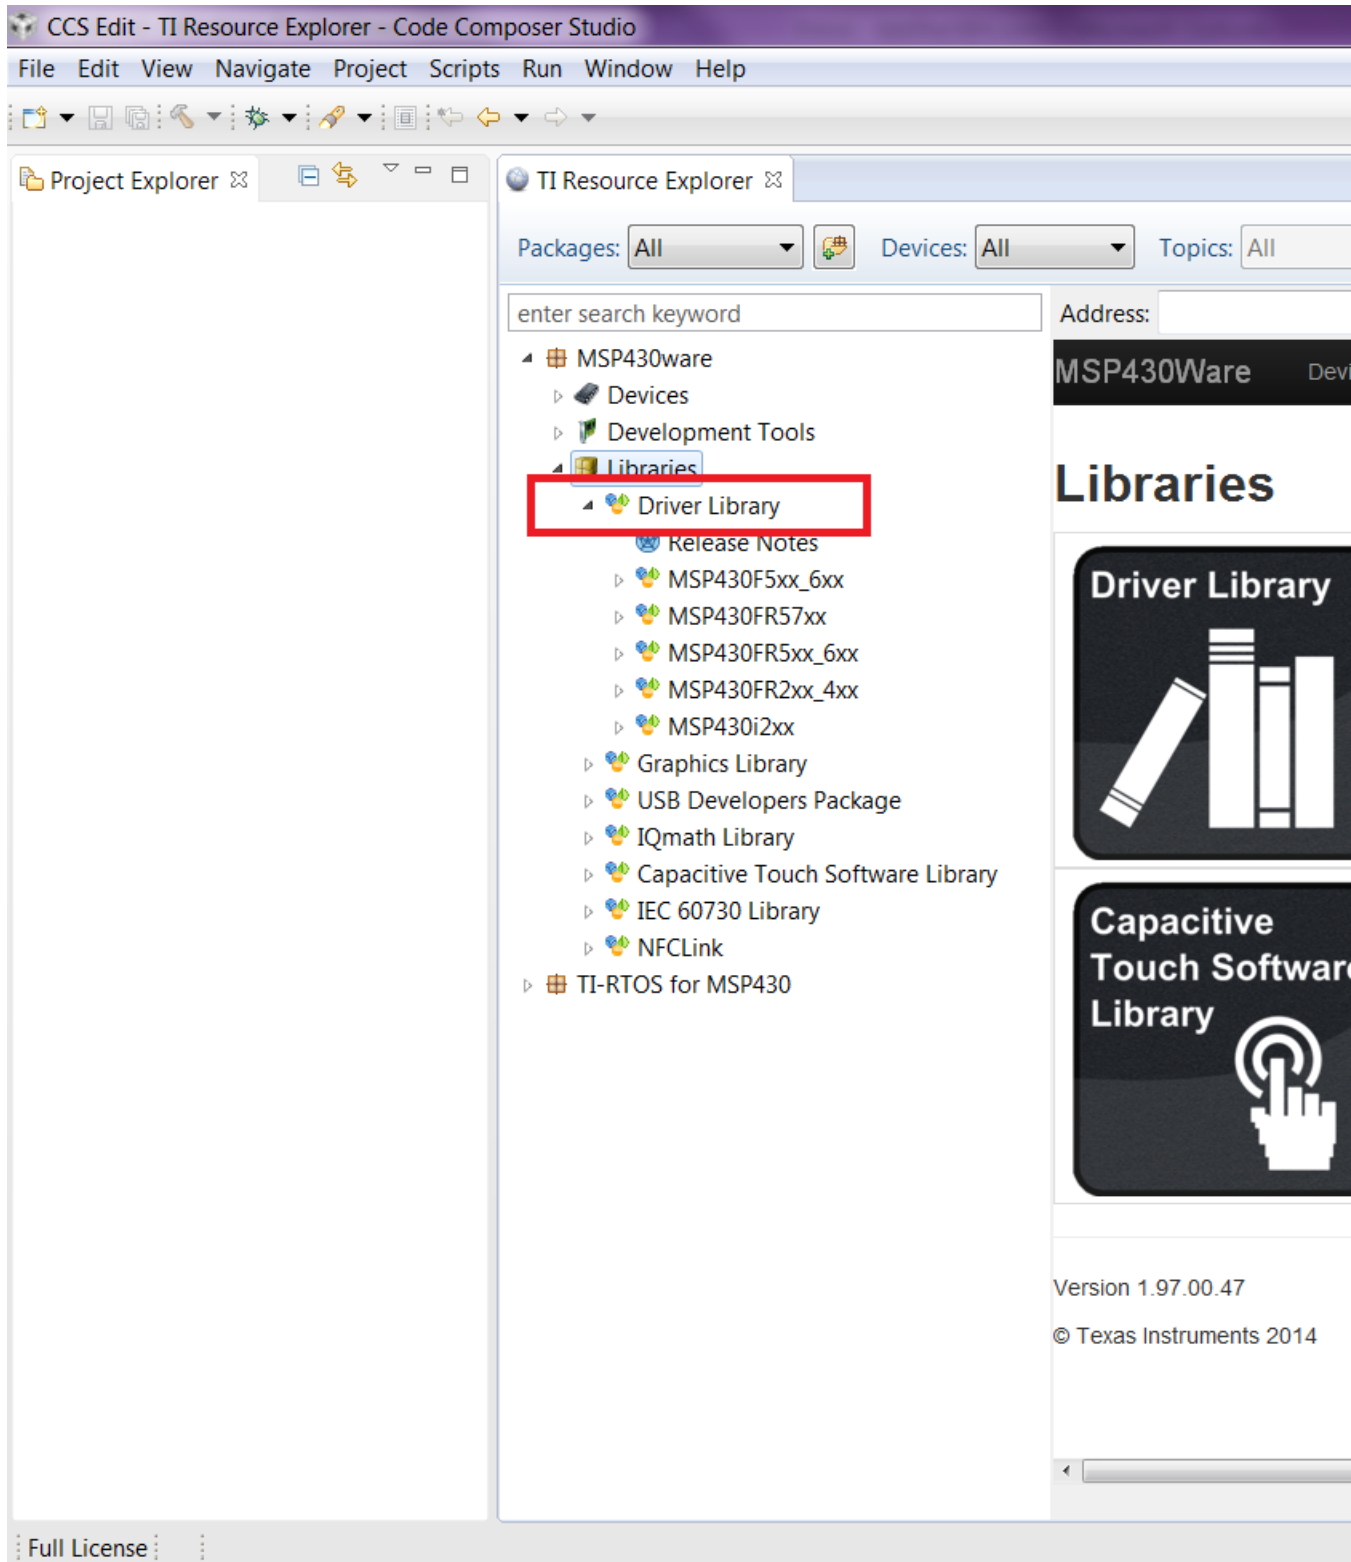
CCS Edit - TI Resource Explorer - Code Composer Studio

File Edit View Navigate Project Scripts Run Window Help

Project Explorer

TI Resource Explorer

Packages: All

Devices: All

Topics: All

enter search keyword

Address:

MSP430ware
Devices
Development Tools
Libraries
Driver Library
Release Notes
MSP430F5xx_6xx
MSP430FR57xx
MSP430FR5xx_6xx
MSP430FR2xx_4xx
MSP430i2xx
Graphics Library
USB Developers Package
IQmath Library
Capacitive Touch Software Library
IEC 60730 Library
NFCLink
TI-RTOS for MSP430

MSP430Ware Devi

Libraries

Driver Library

Capacitive Touch Softwar Library

Version 1.97.00.47

© Texas Instruments 2014

Full License